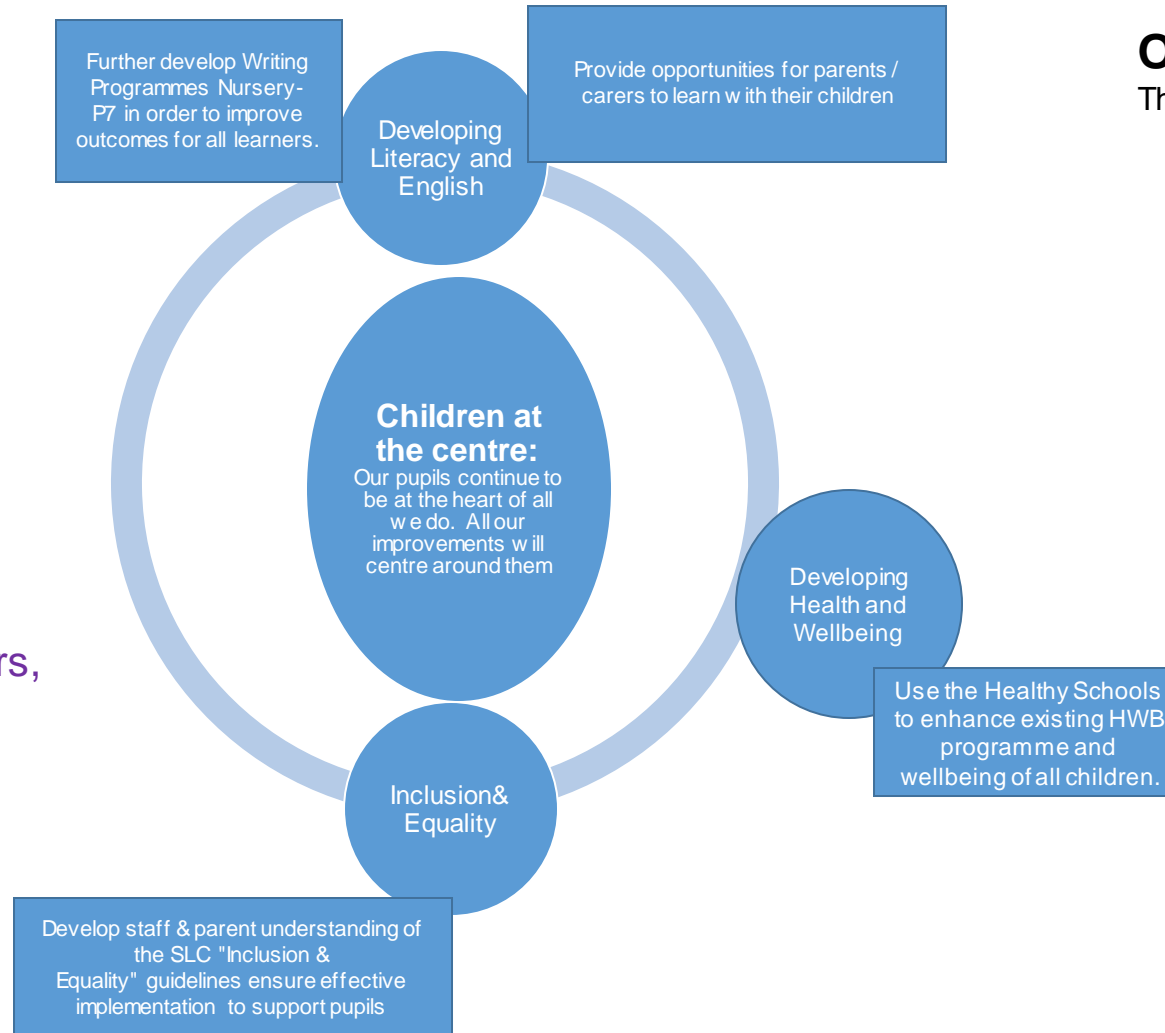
Further develop Writing Programmes Nursery-P7 in order to improve outcomes for all learners.

Developing Literacy and English

Provide opportunities for parents / carers to learn w ith their children

O
Th

Children at the centre:
Our pupils continue to be at the heart of all w e do. All our improvements w ill centre around them

rs,

Developing Health and Wellbeing

Use the Healthy Schools to enhance existing HWB programme and wellbeing of all children.

Inclusion& Equality

Develop staff & parent understanding of the SLC "Inclusion & Equality" guidelines ensure effective implementation to support pupils